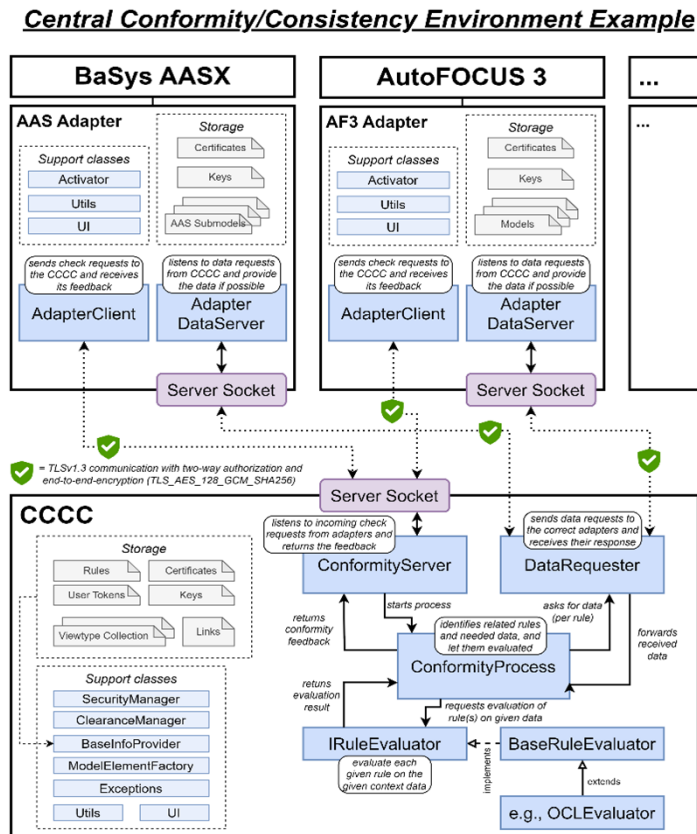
Central Conformity/Consistency Environment Example

BaSys AASX

AAS Adapter

Support classes
Activator
Utils
UI

Storage
Certificates
Keys
AAS Submodels

sends check requests to the CCCC and receives its feedback

listens to data requests from CCCC and provide the data if possible

AdapterClient

Adapter DataServer

Server Socket

AutoFOCUS 3

AF3 Adapter

Support classes
Activator
Utils
UI

Storage
Certificates
Keys
Models

sends check requests to the CCCC and receives its feedback

listens to data requests from CCCC and provide the data if possible

AdapterClient

Adapter DataServer

Server Socket

...

...

= TLSv1.3 communication with two-way authorization and end-to-end-encryption (TLS_AES_128_GCM_SHA256)

Server Socket

CCCC

Storage
Rules
Certificates
User Tokens
Keys
Viewtype Collection
Links

Support classes
SecurityManager
ClearanceManager
BaseInfoProvider
ModelElementFactory
Exceptions
Utils
UI

listens to incoming check requests from adapters and returns the feedback

ConformityServer

sends data requests to the correct adapters and receives their response

DataRequester

returns conformity feedback

starts process

identifies related rules and needed data, and let them evaluated

asks for data (per rule)

forwards received data

ConformityProcess

retuns evaluation result

requests evaluation of rule(s) on given data

IRuleEvaluator

evaluate each given rule on the given context data

implements

BaseRuleEvaluator

extends

e.g., OCLEvaluator